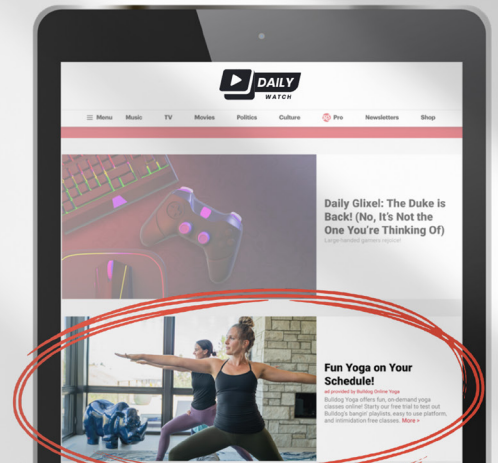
DAILY WATCH

☰ Menu Music TV Movies Politics Culture Pro Newsletters Shop

Daily Glixel: The Duke is Back! (No, It's Not the One You're Thinking Of)

Large-handed gamers rejoice!

Fun Yoga on Your Schedule!

ad provided by Bulldog Online Yoga

Bulldog Yoga offers fun, on-demand yoga classes online! Starts our free trial to test out Bulldog's bangin' playlists, easy to use platform, and intimidation-free classes. More »